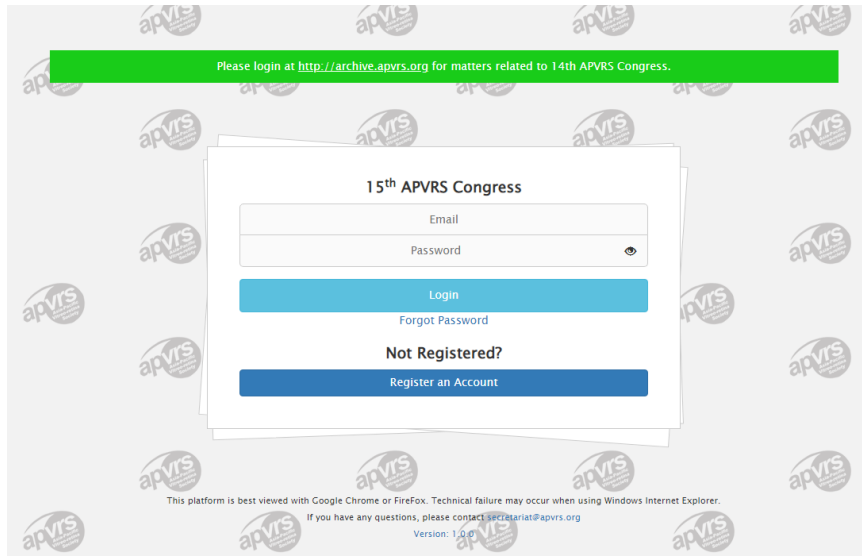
Please login at http://archive.apvrs.org for matters related to 14th APVRS Congress.

15$^{th}$ APVRS Congress

Email

Password

Login

Forgot Password

Not Registered?

Register an Account

This platform is best viewed with Google Chrome or FireFox. Technical failure may occur when using Windows Internet Explorer.

If you have any questions, please contact secretariat@apvrs.org

Version: 1.0.0